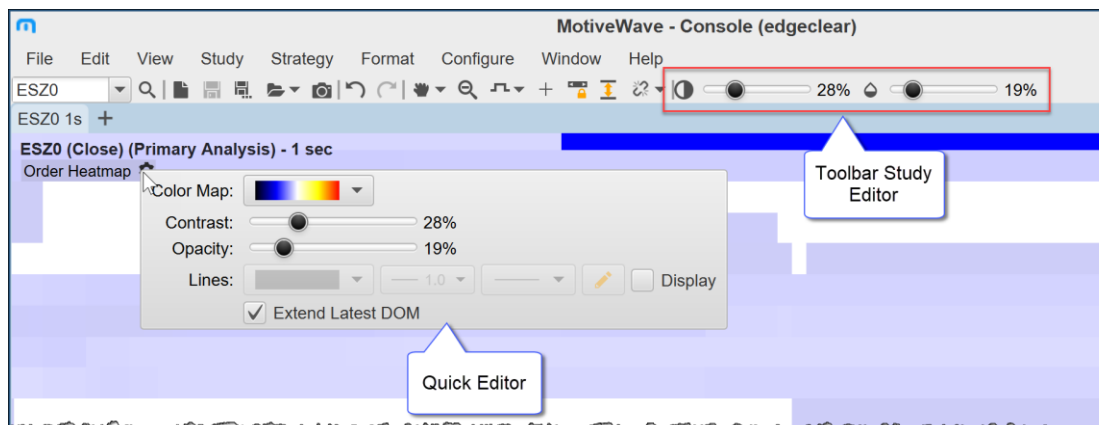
MotiveWave - Console (edgeclear)

File Edit View Study Strategy Format Configure Window Help

ESZ0

28% 19%

ESZ0 1s +

ESZ0 (Close) (Primary Analysis) - 1 sec

Order Heatmap

Color Map:

Contrast: 28%

Opacity: 19%

Lines: 1.0 Display

Extend Latest DOM

Toolbar Study Editor

Quick Editor